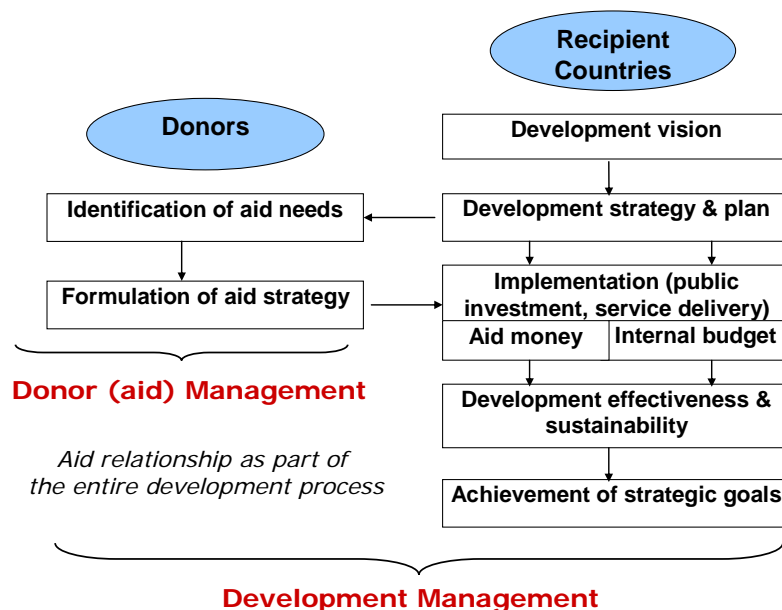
Recipient Countries

Donors

Development vision

Identification of aid needs

Development strategy & plan

Formulation of aid strategy

Implementation (public investment, service delivery)

Aid money

Internal budget

Donor (aid) Management

Development effectiveness & sustainability

Aid relationship as part of the entire development process

Achievement of strategic goals

Development Management